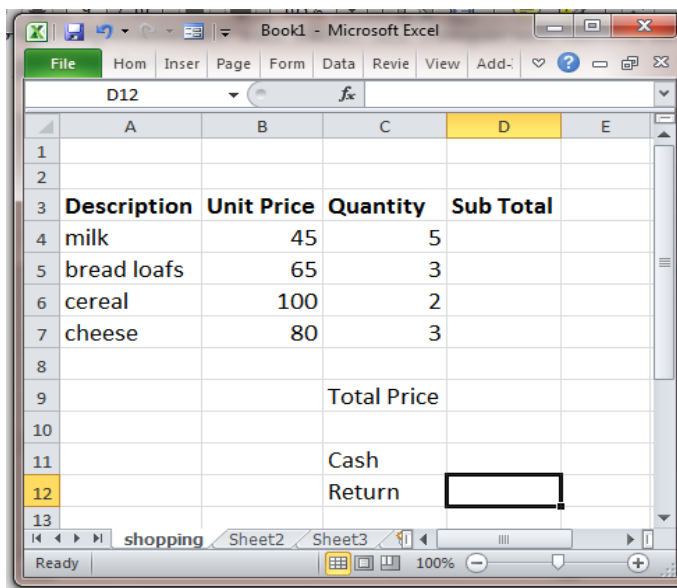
Book1 - Microsoft Excel

File | Hom | Inser | Page | Form | Data | Revie | View | Add-

D12 | $f_x$

| | A | B | C | D | E |
|---|---|---|---|---|---|
| 1 | | | | | |
| 2 | | | | | |
| 3 | Description | Unit Price | Quantity | Sub Total | |
| 4 | milk | 45 | 5 | | |
| 5 | bread loafs | 65 | 3 | | |
| 6 | cereal | 100 | 2 | | |
| 7 | cheese | 80 | 3 | | |
| 8 | | | | | |
| 9 | | | Total Price | | |
| 10 | | | | | |
| 11 | | | Cash | | |
| 12 | | | Return | | |
| 13 | | | | | |

shopping | Sheet2 | Sheet3

Ready | 100%